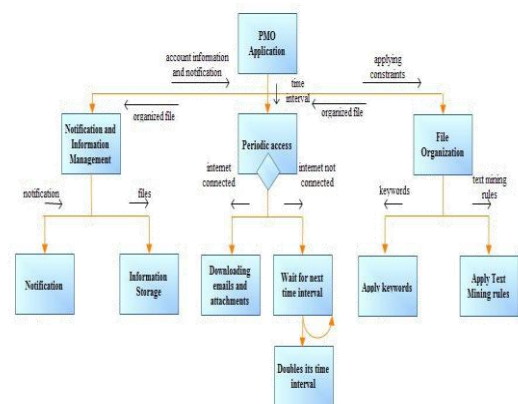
PMO Application

account information and notification

applying constraints

time interval

organized file

organized file

Notification and Information Management

Periodic access

File Organization

internet connected

internet not connected

notification

files

keywords

text mining rules

Notification

Information Storage

Downloading emails and attachments

Wait for next time interval

Applv keywords

Apply Text Mining rules

Doubles its time interval